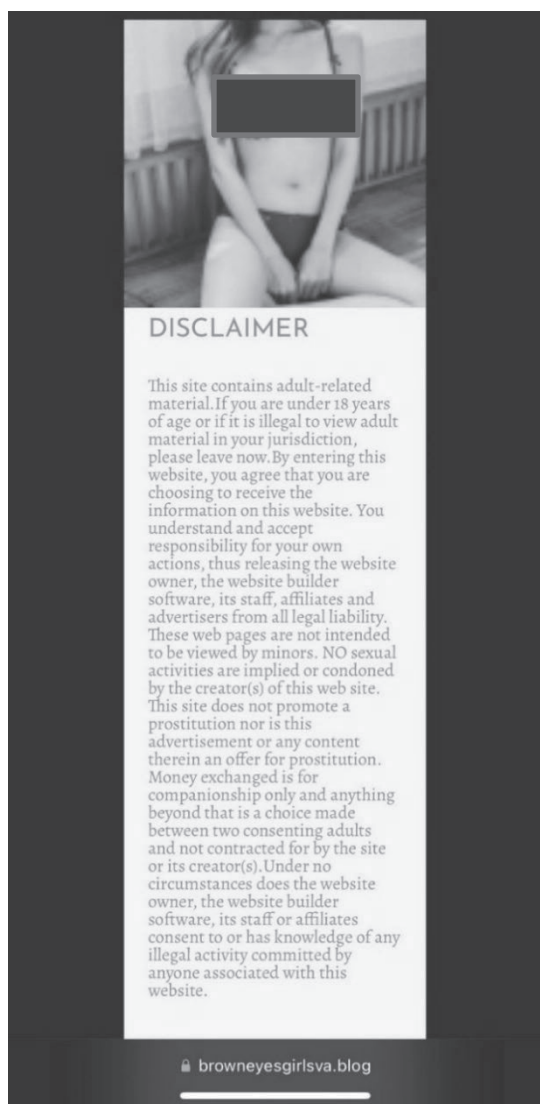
DISCLAIMER

This site contains adult-related material.If you are under 18 years of age or if it is illegal to view adult material in your jurisdiction, please leave now.By entering this website, you agree that you are choosing to receive the information on this website. You understand and accept responsibility for your own actions, thus releasing the website owner, the website builder software, its staff, affiliates and advertisers from all legal liability. These web pages are not intended to be viewed by minors. NO sexual activities are implied or condoned by the creator(s) of this web site. This site does not promote a prostitution nor is this advertisement or any content therein an offer for prostitution. Money exchanged is for companionship only and anything beyond that is a choice made between two consenting adults and not contracted for by the site or its creator(s).Under no circumstances does the website owner, the website builder software, its staff or affiliates consent to or has knowledge of any illegal activity committed by anyone associated with this website.

browneyesgirlsva.blog